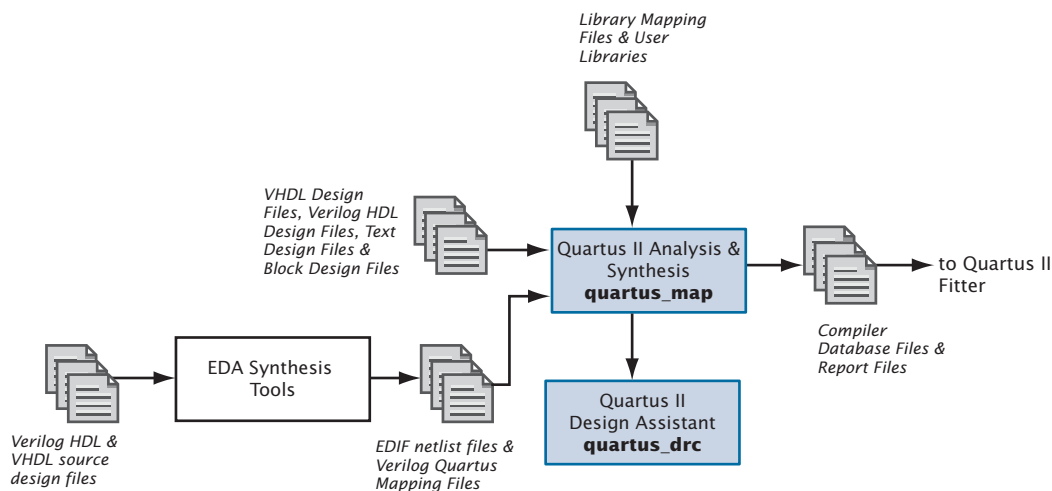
Library Mapping Files & User Libraries

VHDL Design Files, Verilog HDL Design Files, Text Design Files & Block Design Files

Quartus II Analysis & Synthesis
**quartus_map**

to Quartus II Fitter

Compiler Database Files & Report Files

EDA Synthesis Tools

Quartus II Design Assistant
**quartus_drc**

Verilog HDL & VHDL source design files

EDIF netlist files & Verilog Quartus Mapping Files